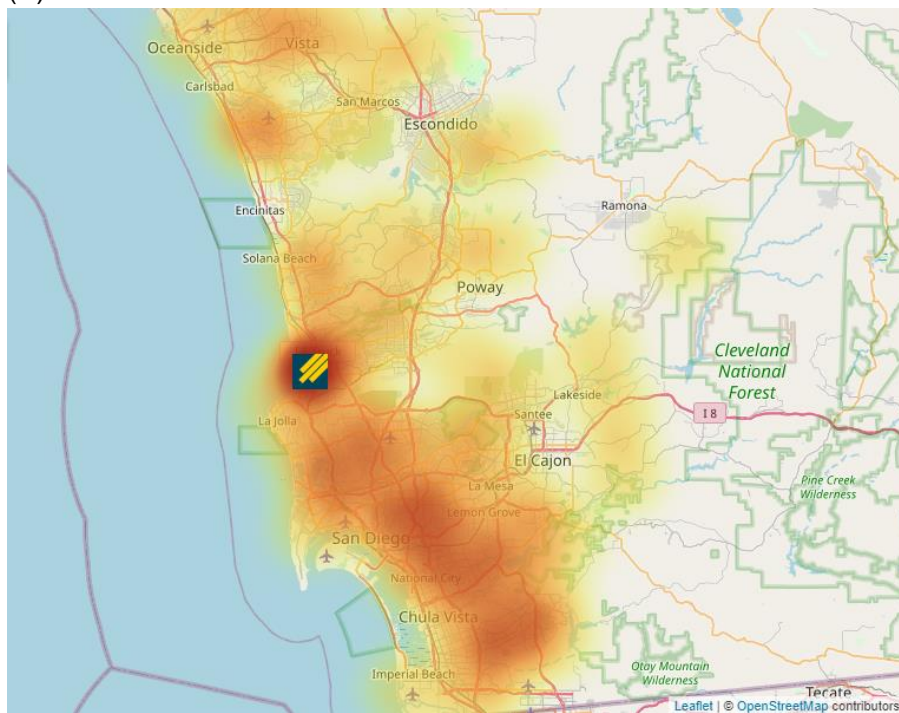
Oceanside
Vista
Carlsbad
San Marcos
Escondido
Encinitas
Ramona
Solana Beach
Poway
Cleveland National Forest
Lakeside
Santee
I 8
La Jolla
El Cajon
La Mesa
Lemon Grove
Pine Creek Wilderness
San Diego
National City
Chula Vista
Otay Mountain Wilderness
Imperial Beach
Tecate
Leaflet | © OpenStreetMap contributors